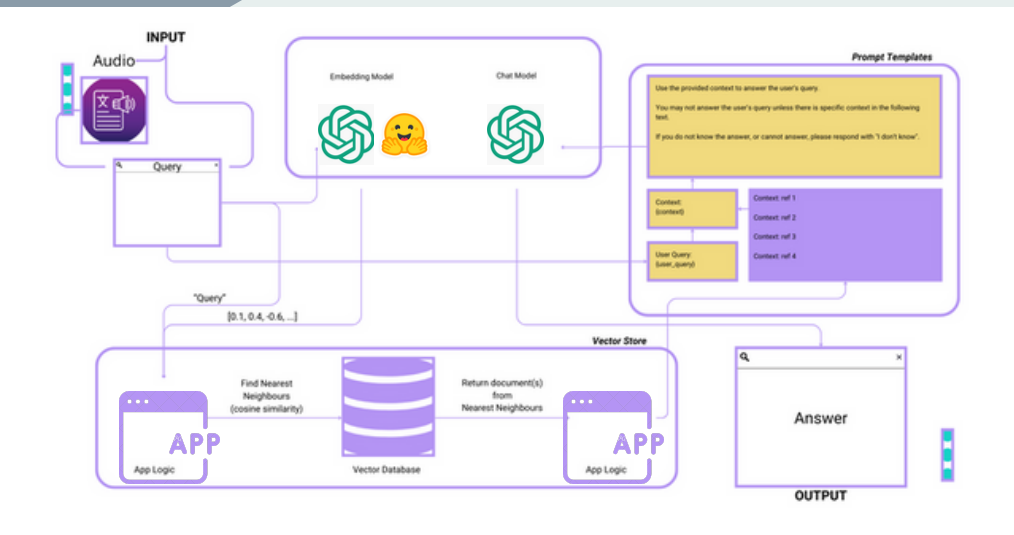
INPUT

Audio

文

Query

Embedding Model

Chat Model

Prompt Templates

Use the provided context to answer the user's query.

You may not answer the user's query unless there is specific context in the following text.

If you do not know the answer, or cannot answer, please respond with "I don't know".

Context:
{context}

User Query:
{user_query}

Context: ref 1

Context: ref 2

Context: ref 3

Context: ref 4

"Query"

[0.1, 0.4, -0.6, ...]

Vector Store

Find Nearest Neighbours (cosine similarity)

Return document(s) from Nearest Neighbours

APP

App Logic

Vector Database

APP

App Logic

×

Answer

OUTPUT